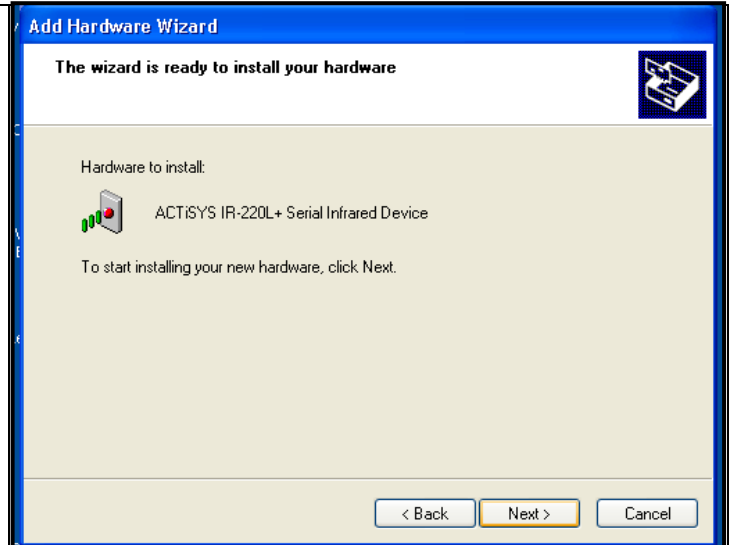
Add Hardware Wizard

The wizard is ready to install your hardware

Hardware to install:

ACTiSYS IR-220L+ Serial Infrared Device

To start installing your new hardware, click Next.

< Back
Next >
Cancel